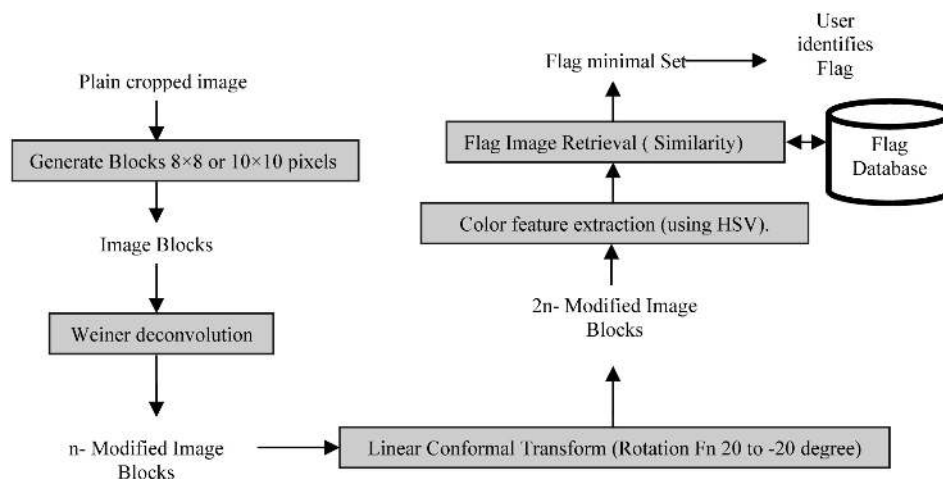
Plain cropped image

Generate Blocks 8×8 or 10×10 pixels

Image Blocks

Weiner deconvolution

n- Modified Image Blocks

Linear Conformal Transform (Rotation Fn 20 to -20 degree)

2n- Modified Image Blocks

Color feature extraction (using HSV).

Flag Image Retrieval ( Similarity)

Flag Database

Flag minimal Set

User identifies Flag